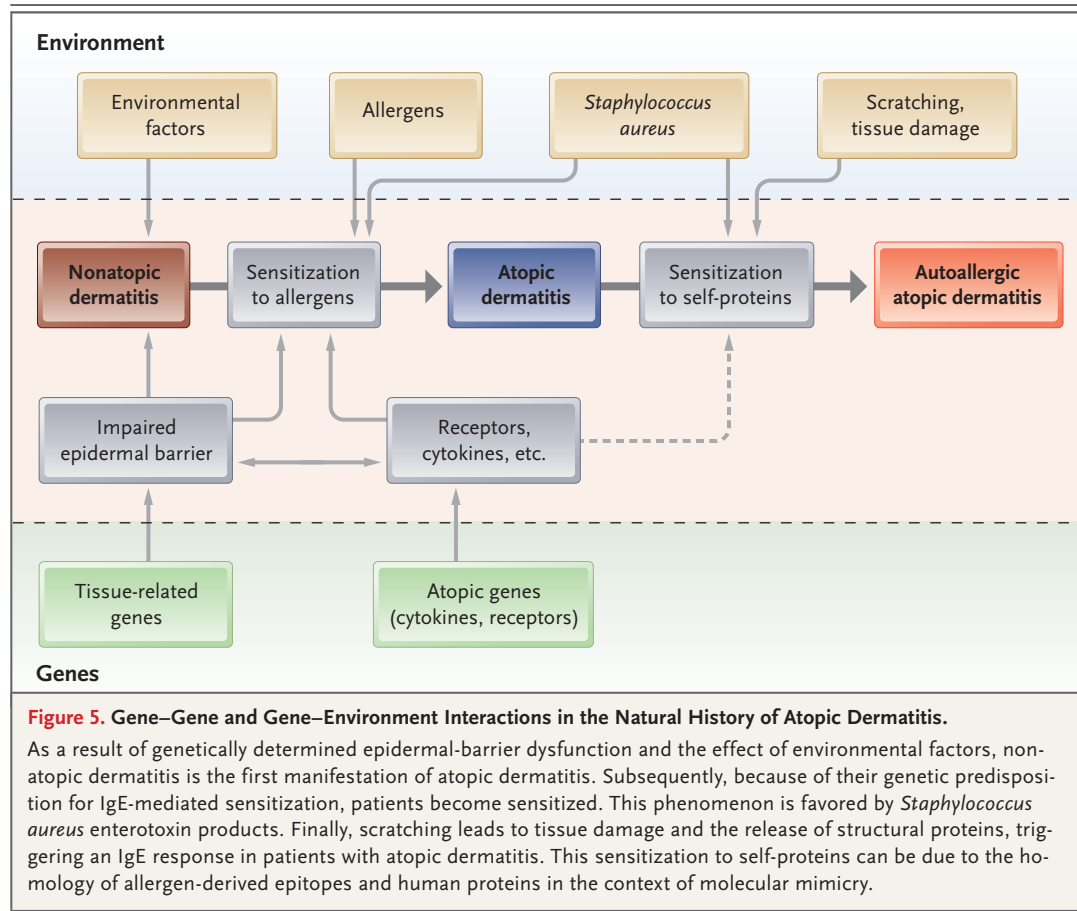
Environment

Environmental factors

Allergens

*Staphylococcus aureus*

Scratching, tissue damage

Nonatopic dermatitis

Sensitization to allergens

Atopic dermatitis

Sensitization to self-proteins

Autoallergic atopic dermatitis

Impaired epidermal barrier

Receptors, cytokines, etc.

Tissue-related genes

Atopic genes (cytokines, receptors)

Genes

**Figure 5. Gene–Gene and Gene–Environment Interactions in the Natural History of Atopic Dermatitis.**

As a result of genetically determined epidermal-barrier dysfunction and the effect of environmental factors, nonatopic dermatitis is the first manifestation of atopic dermatitis. Subsequently, because of their genetic predisposition for IgE-mediated sensitization, patients become sensitized. This phenomenon is favored by *Staphylococcus aureus* enterotoxin products. Finally, scratching leads to tissue damage and the release of structural proteins, triggering an IgE response in patients with atopic dermatitis. This sensitization to self-proteins can be due to the homology of allergen-derived epitopes and human proteins in the context of molecular mimicry.